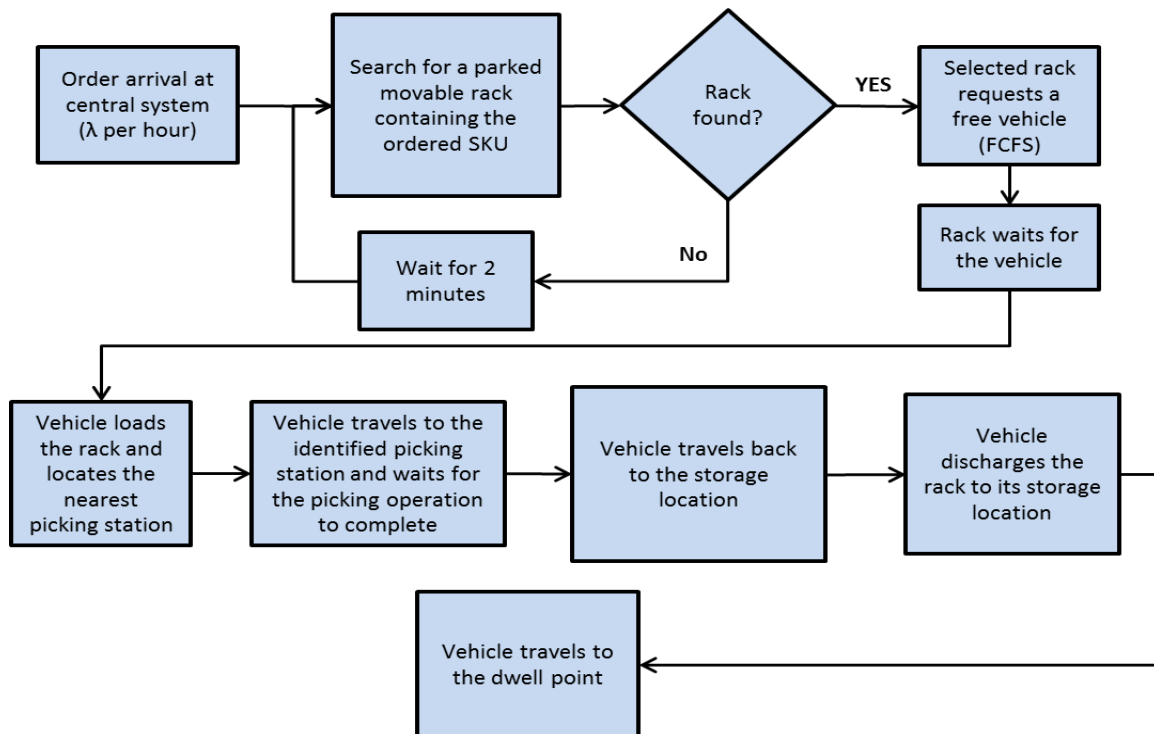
Order arrival at central system (λ per hour)

Search for a parked movable rack containing the ordered SKU

Rack found?

YES

Selected rack requests a free vehicle (FCFS)

No

Wait for 2 minutes

Rack waits for the vehicle

Vehicle loads the rack and locates the nearest picking station

Vehicle travels to the identified picking station and waits for the picking operation to complete

Vehicle travels back to the storage location

Vehicle discharges the rack to its storage location

Vehicle travels to the dwell point